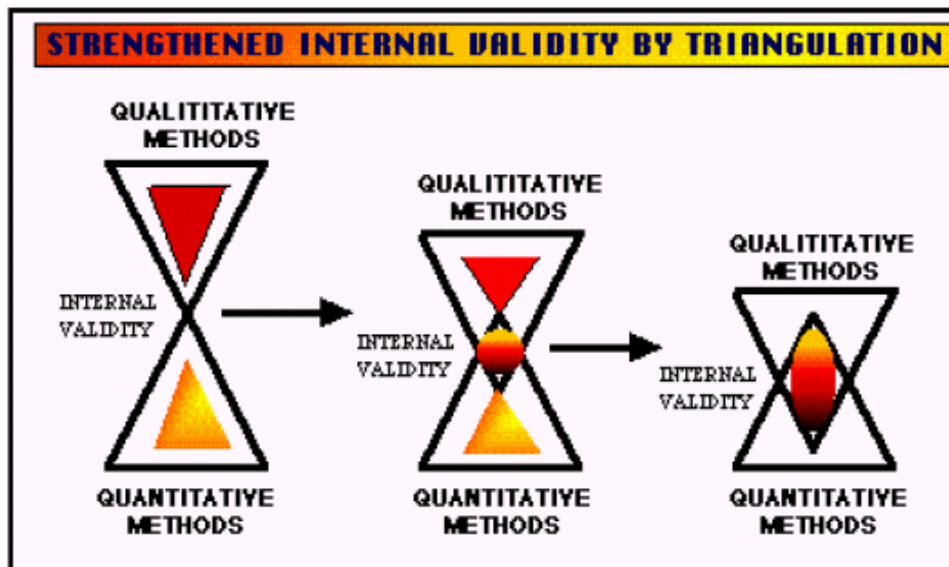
STRENGTHENED INTERNAL VALIDITY BY TRIANGULATION

QUALITITATIVE METHODS

INTERNAL VALIDITY

QUANTITATIVE METHODS

QUALITITATIVE METHODS

INTERNAL VALIDITY

QUANTITATIVE METHODS

QUALITITATIVE METHODS

INTERNAL VALIDITY

QUANTITATIVE METHODS